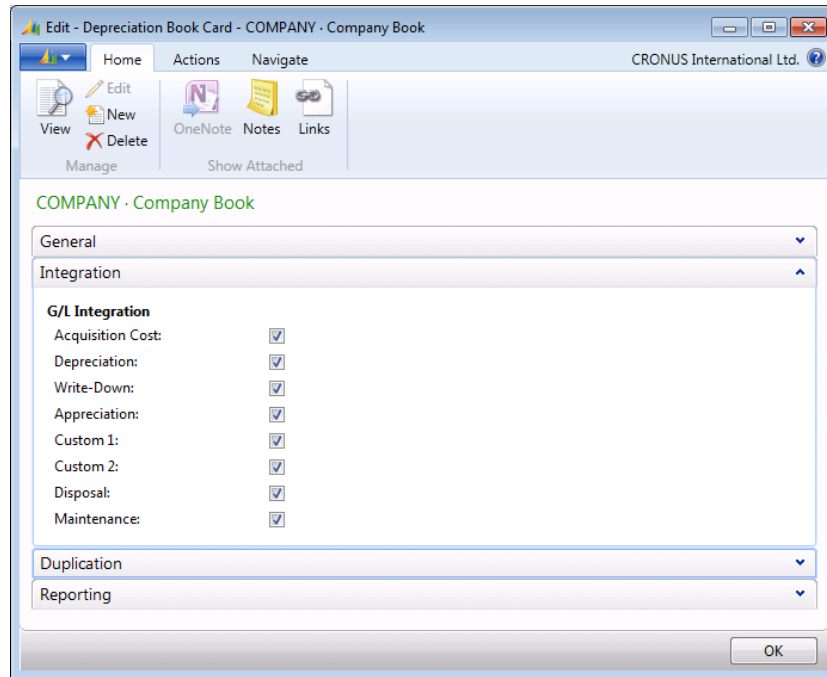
Edit - Depreciation Book Card - COMPANY · Company Book

Home Actions Navigate

CRONUS International Ltd.

View
Edit
New
Delete
Manage

OneNote Notes Links
Show Attached

COMPANY · Company Book

General

Integration

G/L Integration

Acquisition Cost:

Depreciation:

Write-Down:

Appreciation:

Custom 1:

Custom 2:

Disposal:

Maintenance:

Duplication

Reporting

OK